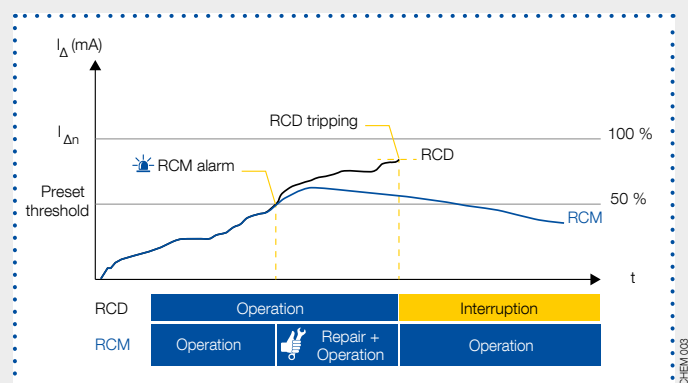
$I_{\Delta}$ (mA)

$I_{\Delta n}$

RCD tripping

100 %

RCM alarm

RCD

Preset threshold

50 %

RCM

t

| RCD | Operation | | Interruption |
|---|---|---|---|
| RCM | Operation | Repair + Operation | Operation |

CHEM 003